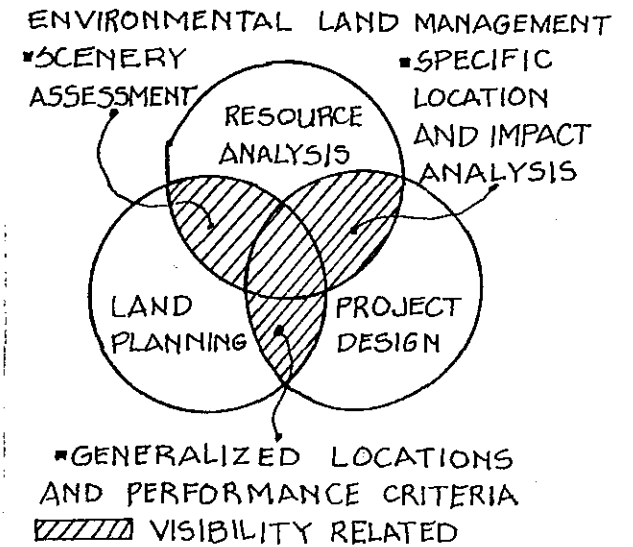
ENVIRONMENTAL LAND MANAGEMENT

▪SCENERY ASSESSMENT

▪SPECIFIC LOCATION AND IMPACT ANALYSIS

RESOURCE ANALYSIS

LAND PLANNING

PROJECT DESIGN

▪GENERALIZED LOCATIONS AND PERFORMANCE CRITERIA

VISIBILITY RELATED